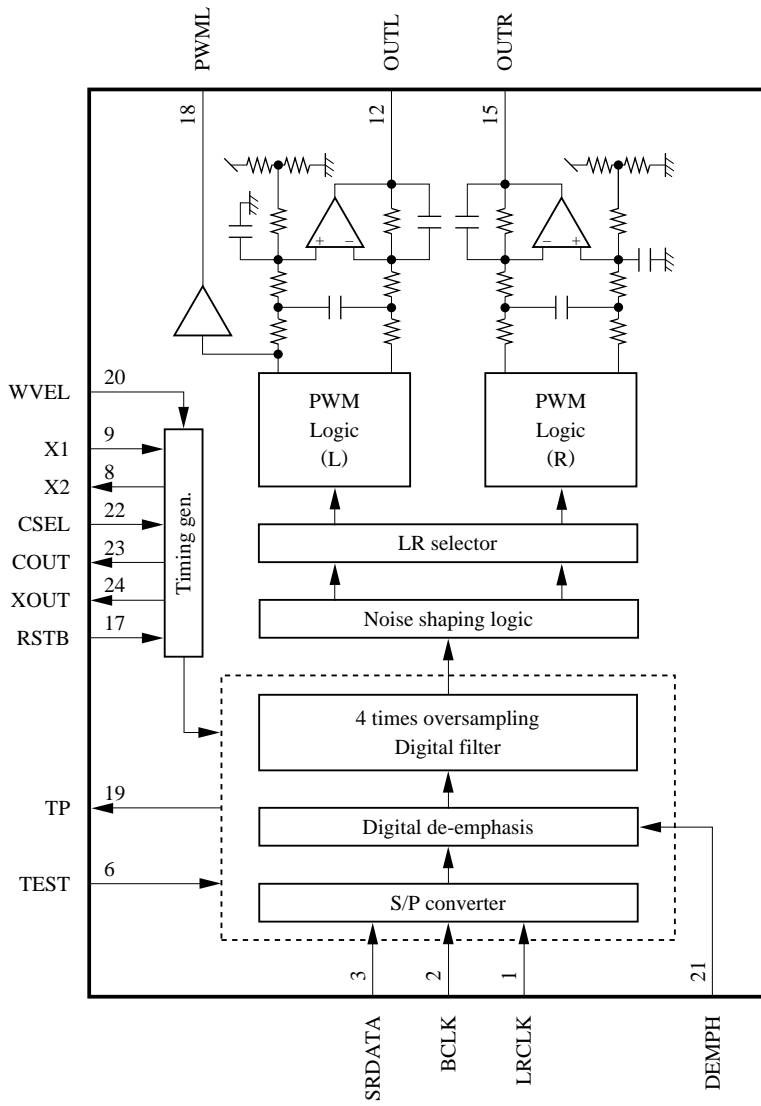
PWML
18
OUTL
12
OUTR
15

WVEL 20
X1 9
X2 8
CSEL 22
COUT 23
XOUT 24
RSTB 17

Timing gen.

PWM
Logic
(L)

PWM
Logic
(R)

LR selector

Noise shaping logic

4 times oversampling
Digital filter

TP 19

Digital de-emphasis

TEST 6

S/P converter

3
2
1
21

SRDATA
BCLK
LRCLK
DEMPH